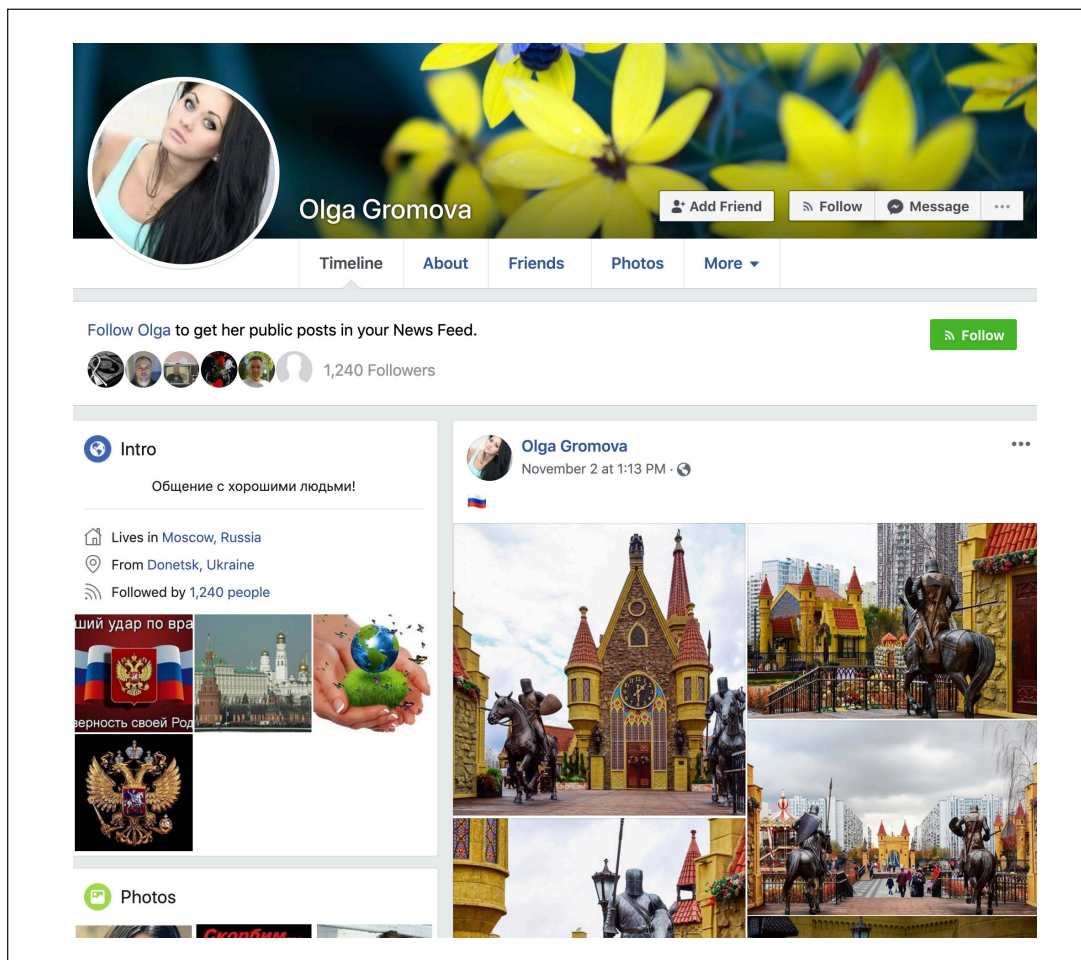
Olga Gromova

Add Friend

Follow

Message

...

Timeline

About

Friends

Photos

More ▾

Follow Olga to get her public posts in your News Feed.

Follow

1,240 Followers

Intro

Общение с хорошими людьми!

Lives in Moscow, Russia

From Donetsk, Ukraine

Followed by 1,240 people

ший удар по вра

верность своей Род

Photos

Скорбим...

Olga Gromova

November 2 at 1:13 PM ·

...